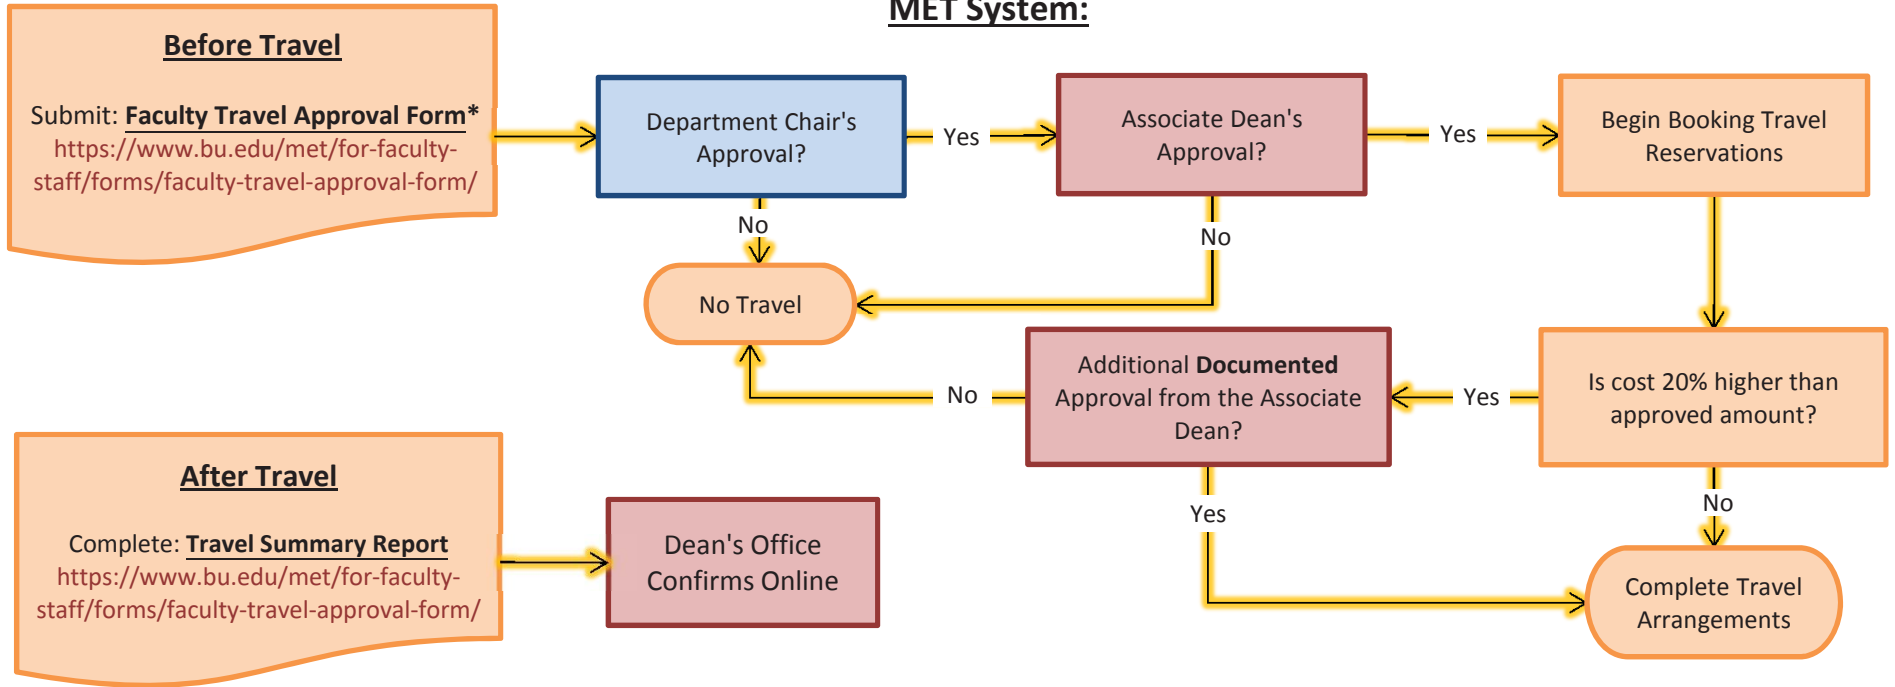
MET System:

Before Travel

Submit: Faculty Travel Approval Form* https://www.bu.edu/met/for-faculty-staff/forms/faculty-travel-approval-form/

Department Chair's Approval?

Yes

Associate Dean's Approval?

Yes

Begin Booking Travel Reservations

No

No

No Travel

Additional Documented Approval from the Associate Dean?

No

Yes

Is cost 20% higher than approved amount?

After Travel

Complete: Travel Summary Report https://www.bu.edu/met/for-faculty-staff/forms/faculty-travel-approval-form/

Dean's Office Confirms Online

Yes

No

Complete Travel Arrangements